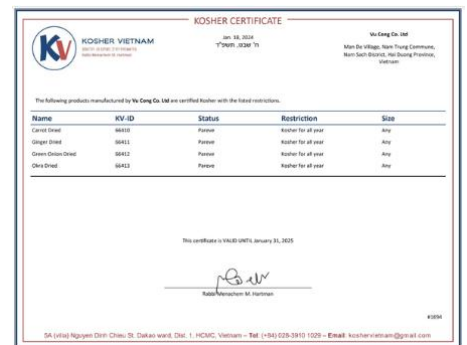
KOSHER CERTIFICATE

KOSHER VIETNAM
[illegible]
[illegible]

Jan. 18, 2024
ח' שבט, תשפ"ד

Vu Cong Co. Ltd
Man Be Village, Nam Trung Commune, Nam Sach District, Hai Duong Province, Vietnam

The following products manufactured by Vu Cong Co. Ltd are certified Kosher with the listed restrictions.

| Name | KV-ID | Status | Restriction | Size |
|---|---|---|---|---|
| Carrot Dried | 66410 | Pareve | Kosher for all year | Any |
| Ginger Dried | 66411 | Pareve | Kosher for all year | Any |
| Green Onion Dried | 66412 | Pareve | Kosher for all year | Any |
| Okra Dried | 66413 | Pareve | Kosher for all year | Any |

This certificate is VALID UNTIL January 31, 2025

Rabbi Menachem M. Hartman

#1694

5A (villa) Nguyen Dinh Chieu St, Dakao ward, Dist. 1, HCMC, Vietnam – Tel: (+84) 028-3910 1029 – Email: koshervietnam@gmail.com